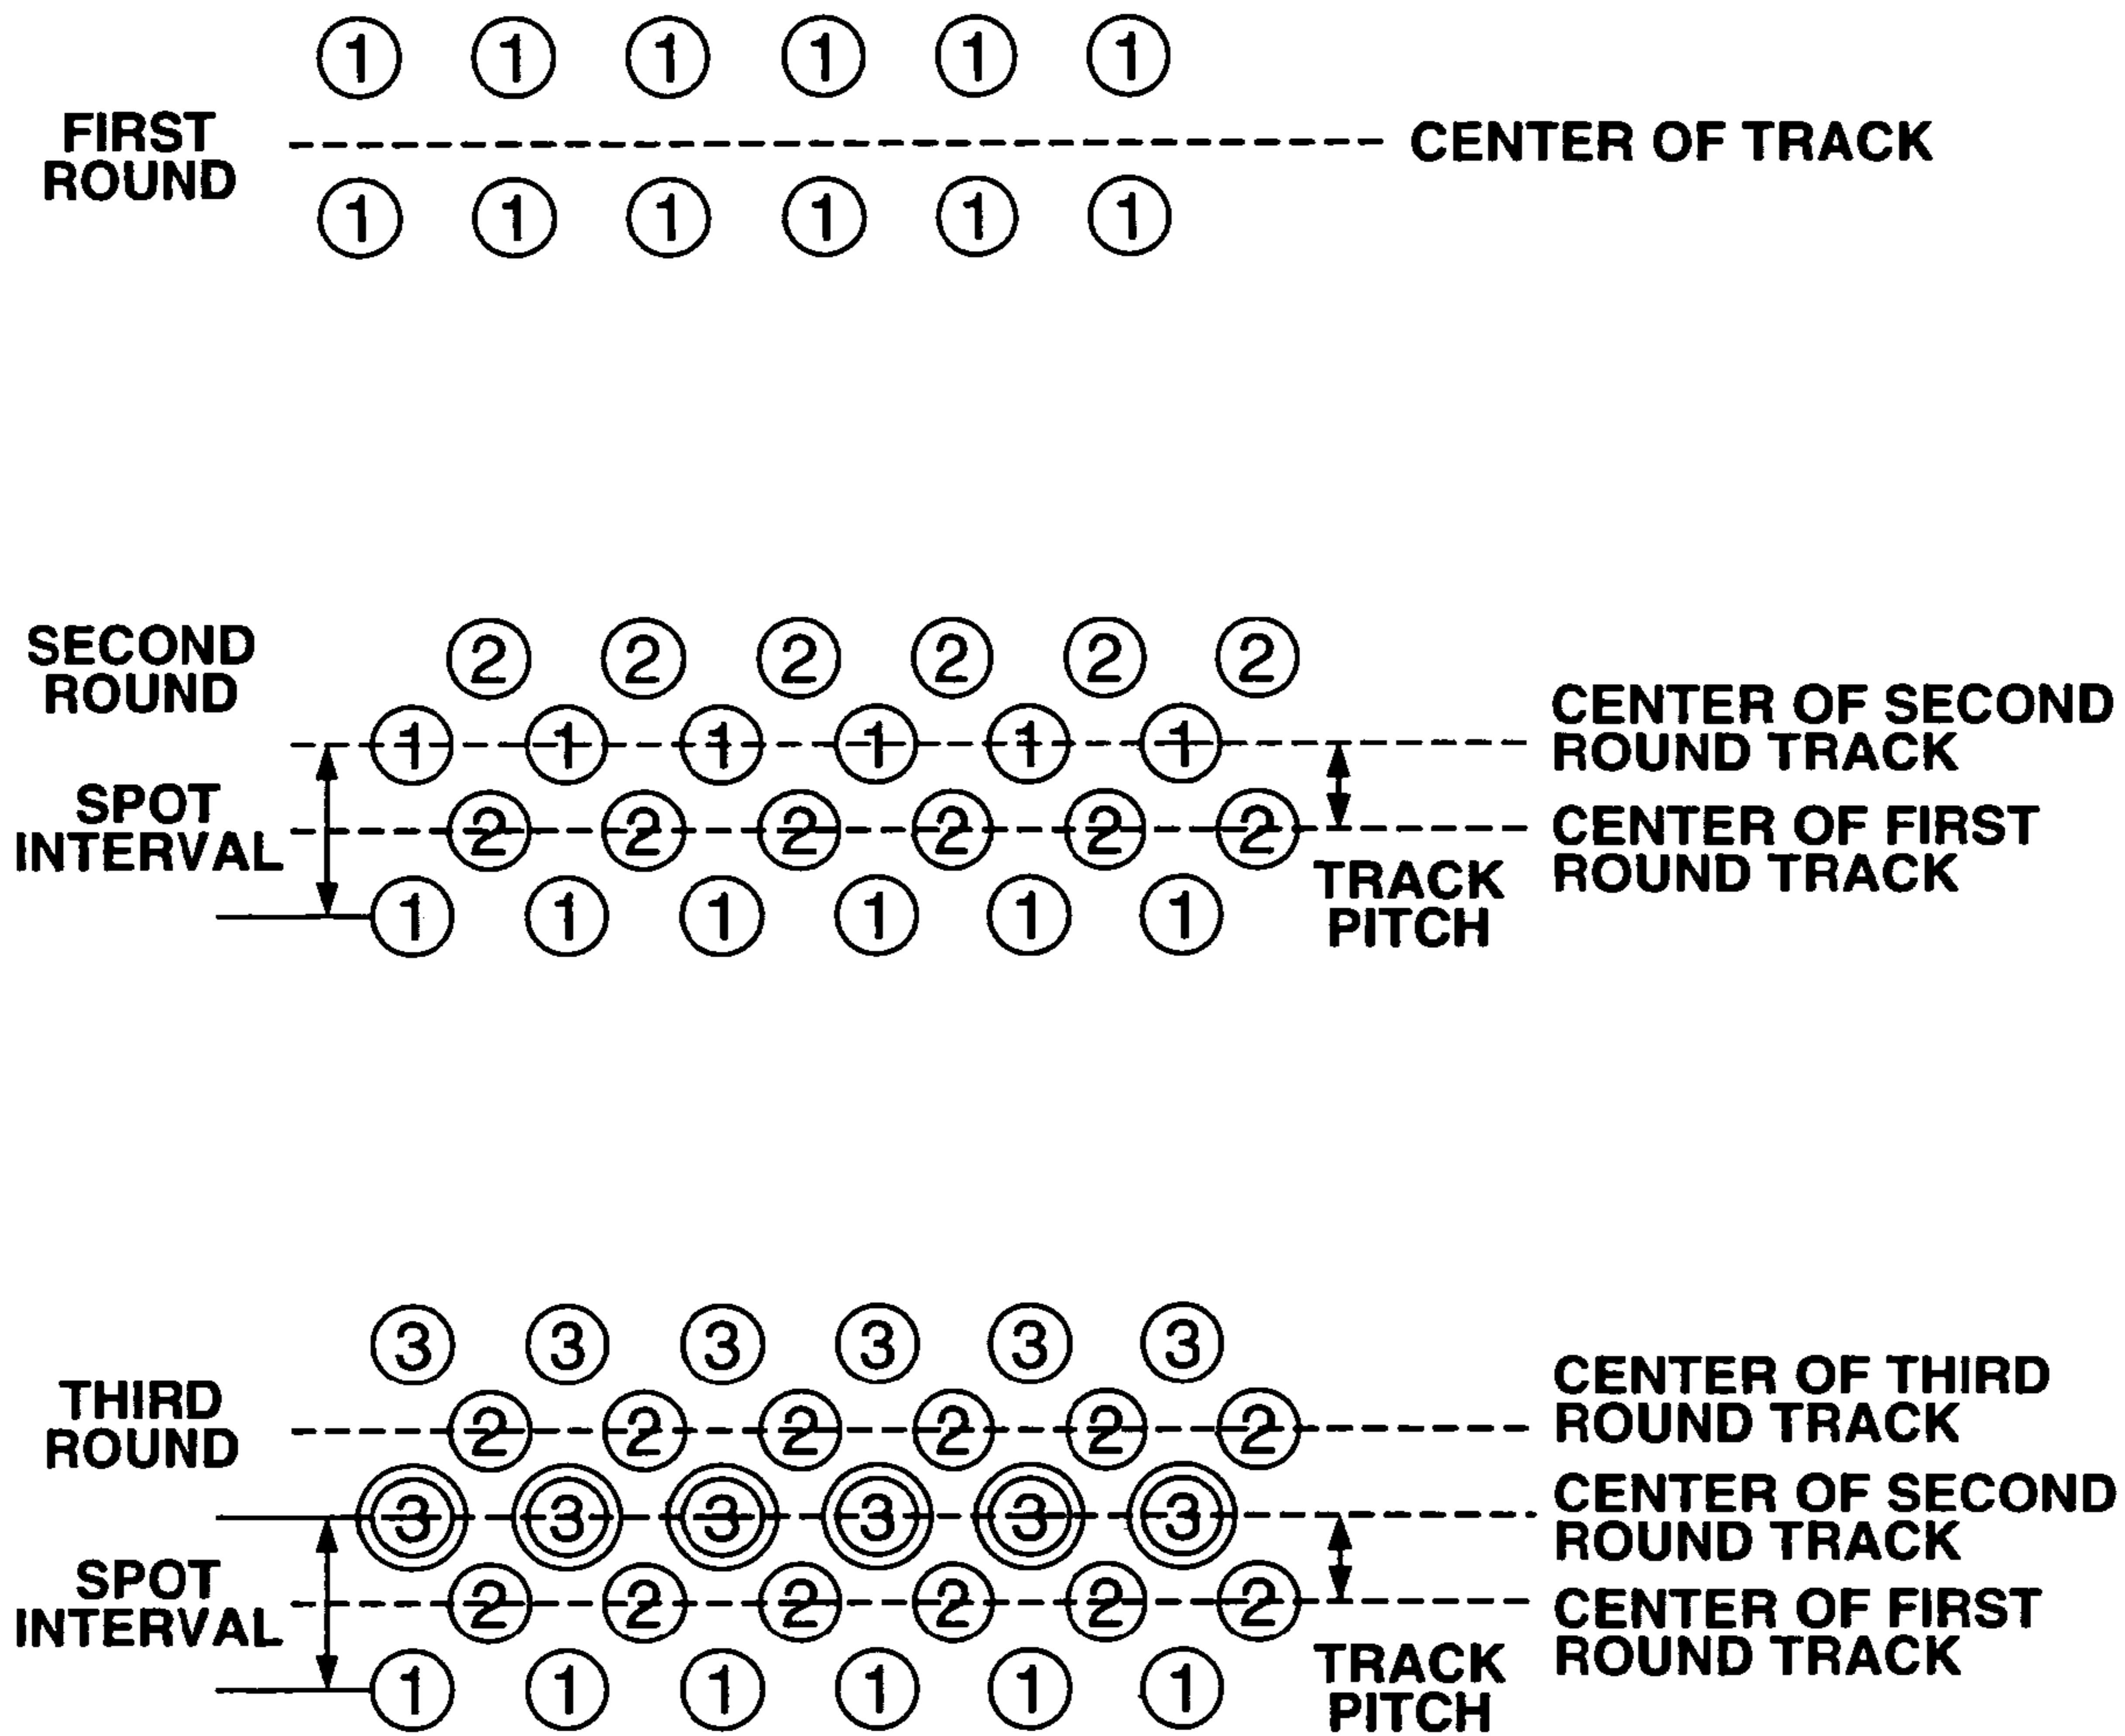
1 1 1 1 1 1

FIRST ROUND

CENTER OF TRACK

1 1 1 1 1 1

SECOND ROUND

2 2 2 2 2 2

1 1 1 1 1 1

CENTER OF SECOND ROUND TRACK

SPOT INTERVAL

2 2 2 2 2 2

CENTER OF FIRST ROUND TRACK

TRACK PITCH

1 1 1 1 1 1

3 3 3 3 3 3

THIRD ROUND

2 2 2 2 2 2

CENTER OF THIRD ROUND TRACK

3 3 3 3 3 3

CENTER OF SECOND ROUND TRACK

SPOT INTERVAL

2 2 2 2 2 2

CENTER OF FIRST ROUND TRACK

TRACK PITCH

1 1 1 1 1 1